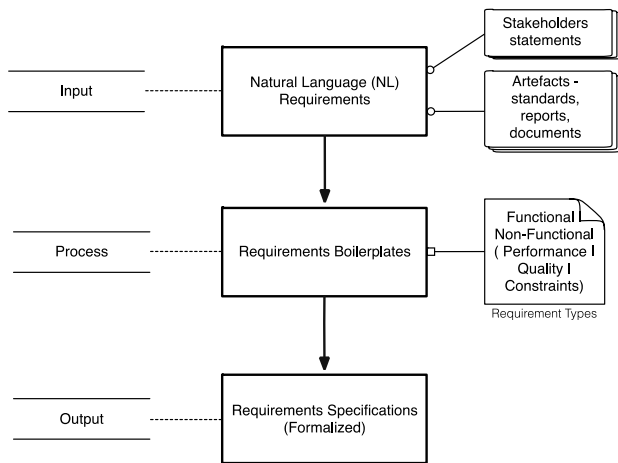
Input

Natural Language (NL) Requirements

Stakeholders statements

Artefacts - standards, reports, documents

Process

Requirements Boilerplates

Functional I Non-Functional ( Performance I Quality I Constraints)

Requirement Types

Output

Requirements Specifications (Formalized)